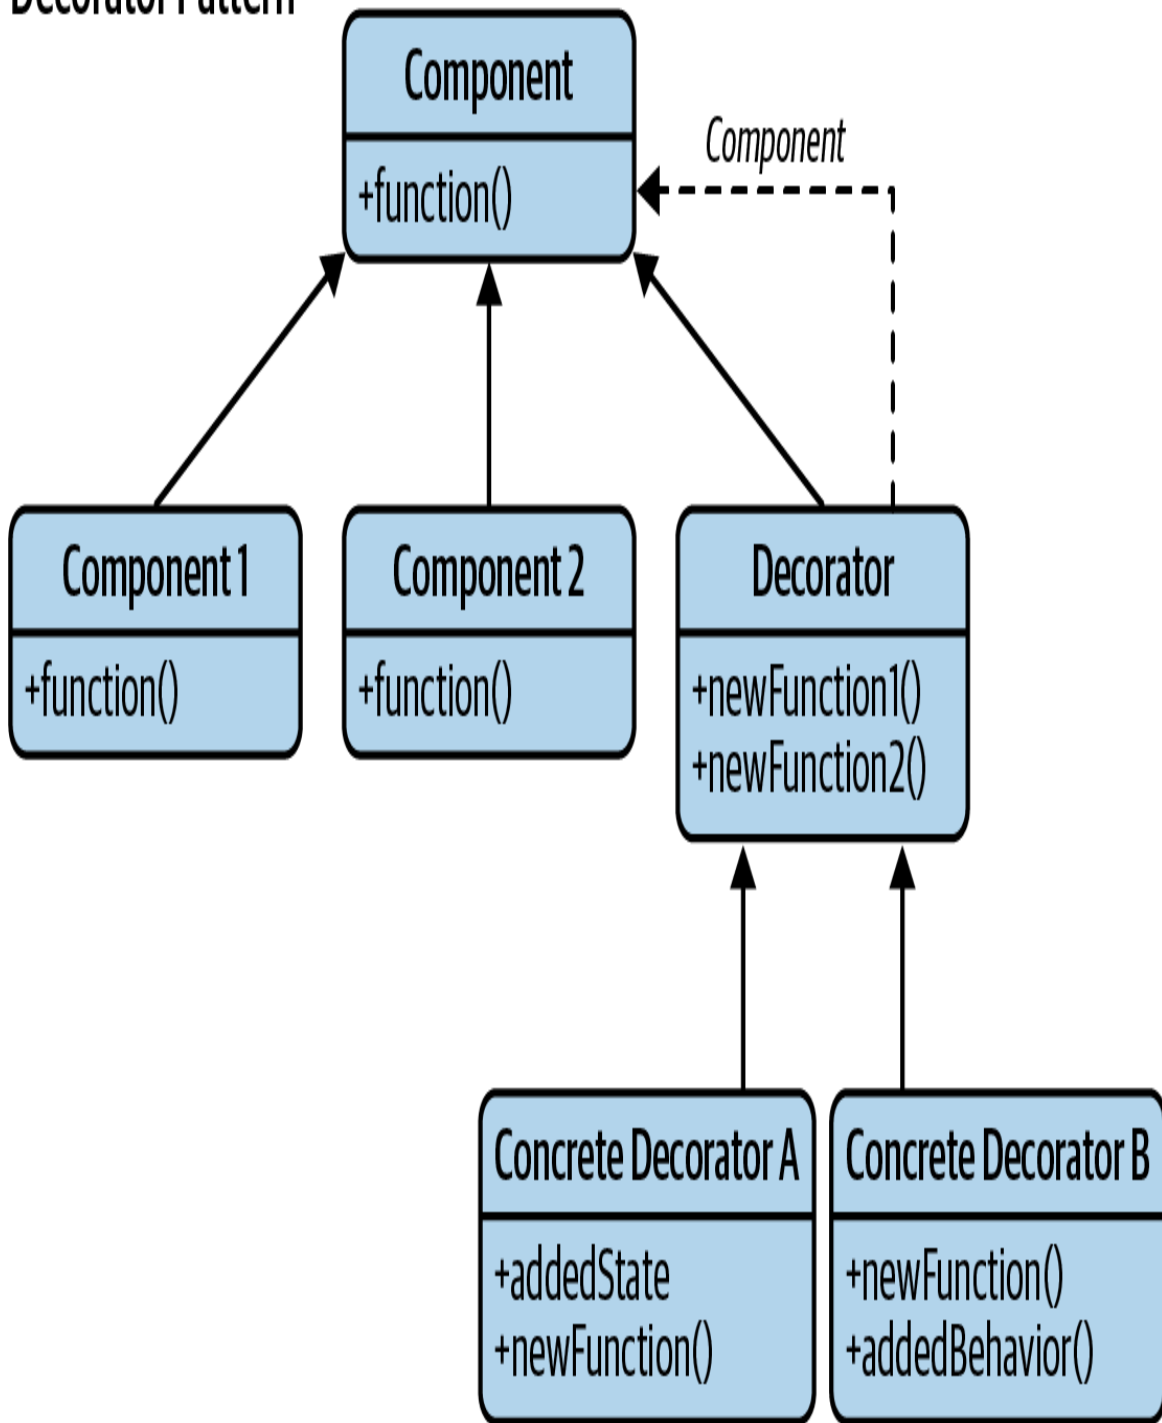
Decorator Pattern

Component
+function()

Component

Component 1
+function()

Component 2
+function()

Decorator
+newFunction1()
+newFunction2()

Concrete Decorator A
+addedState
+newFunction()

Concrete Decorator B
+newFunction()
+addedBehavior()